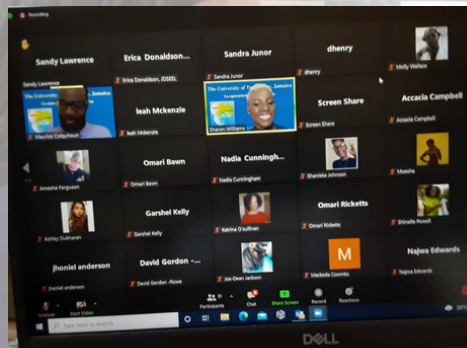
Recording

Sandy Lawrence
Sandy Lawrence

Erica Donaldson...
Erica Donaldson, JOSEEL

Sandra Junor
Sandra Junor

dhenry
dhenry

Molly Wallace

The University
Maurice Colquhoun

Ieah Mckenzie
Ieah Mckenzie

The University of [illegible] Jamaica
Sharon Williams

Screen Share
Screen Share

Accacia Campbell
Accacia Campbell

Ameshe Ferguson

Omari Bawn
Omari Bawn

Nadia Cunningh...
Nadia Cunningham

Shanieke Johnson

Moesha

Ashley Dukharan

Garshel Kelly
Garshel Kelly

Katrina O'sullivan

Omari Ricketts
Omari Ricketts

Shinelle Powell

jhoniel anderson
jhoniel anderson

David Gordon -...
David Gordon -Rowe

Joe-Dean Jackson

M
Mackeda Coombs

Najwa Edwards
Najwa Edwards

Unmute
Start Video
Participants
Chat
Share Screen
Record
Reactions

Type here to search

DELL